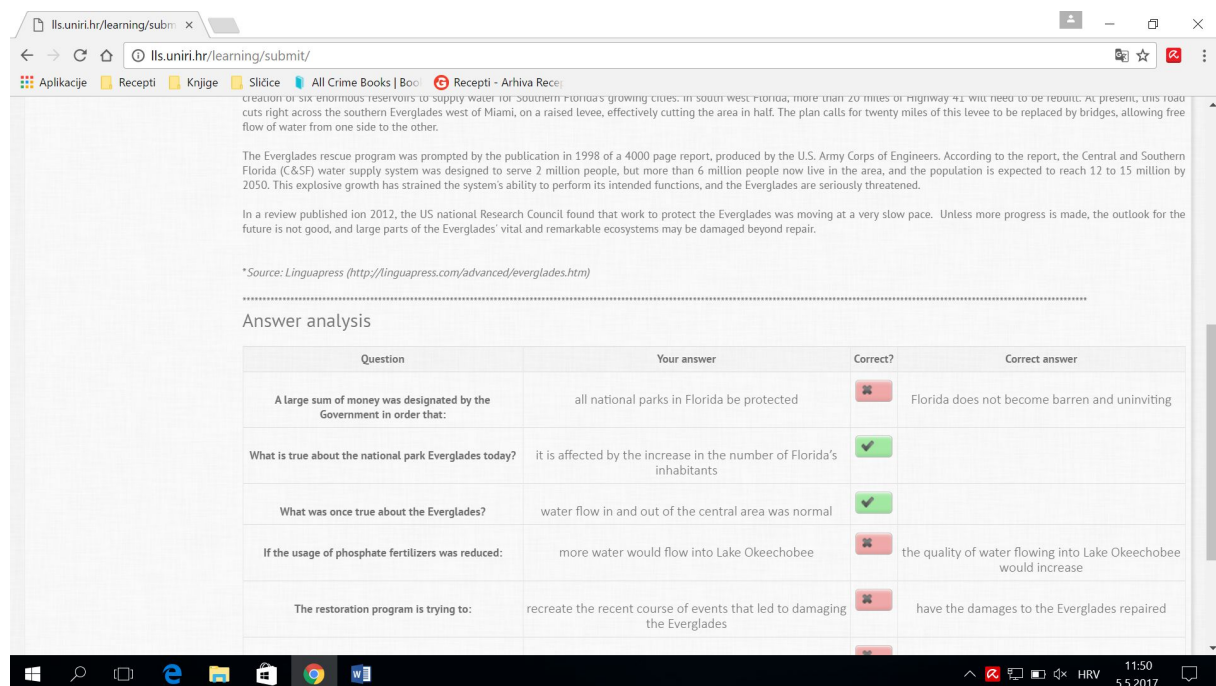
lls.uniri.hr/learning/subm ×

lls.uniri.hr/learning/submit/

Aplikacije Recepti Knjige Sličice All Crime Books | Boo Recepti - Arhiva Rece

creation of six enormous reservoirs to supply water for Southern Florida's growing cities. In south west Florida, more than 20 miles of Highway 41 will need to be rebuilt. At present, this road cuts right across the southern Everglades west of Miami, on a raised levee, effectively cutting the area in half. The plan calls for twenty miles of this levee to be replaced by bridges, allowing free flow of water from one side to the other.

The Everglades rescue program was prompted by the publication in 1998 of a 4000 page report, produced by the U.S. Army Corps of Engineers. According to the report, the Central and Southern Florida (C&SF) water supply system was designed to serve 2 million people, but more than 6 million people now live in the area, and the population is expected to reach 12 to 15 million by 2050. This explosive growth has strained the system's ability to perform its intended functions, and the Everglades are seriously threatened.

In a review published ion 2012, the US national Research Council found that work to protect the Everglades was moving at a very slow pace. Unless more progress is made, the outlook for the future is not good, and large parts of the Everglades' vital and remarkable ecosystems may be damaged beyond repair.

*Source: Linguapress (http://linguapress.com/advanced/everglades.htm)

Answer analysis

| Question | Your answer | Correct? | Correct answer |
|---|---|---|---|
| A large sum of money was designated by the Government in order that: | all national parks in Florida be protected | ✖ | Florida does not become barren and uninviting |
| What is true about the national park Everglades today? | it is affected by the increase in the number of Florida's inhabitants | ✔ | |
| What was once true about the Everglades? | water flow in and out of the central area was normal | ✔ | |
| If the usage of phosphate fertilizers was reduced: | more water would flow into Lake Okeechobee | ✖ | the quality of water flowing into Lake Okeechobee would increase |
| The restoration program is trying to: | recreate the recent course of events that led to damaging the Everglades | ✖ | have the damages to the Everglades repaired |

HRV 11:50 5.5.2017